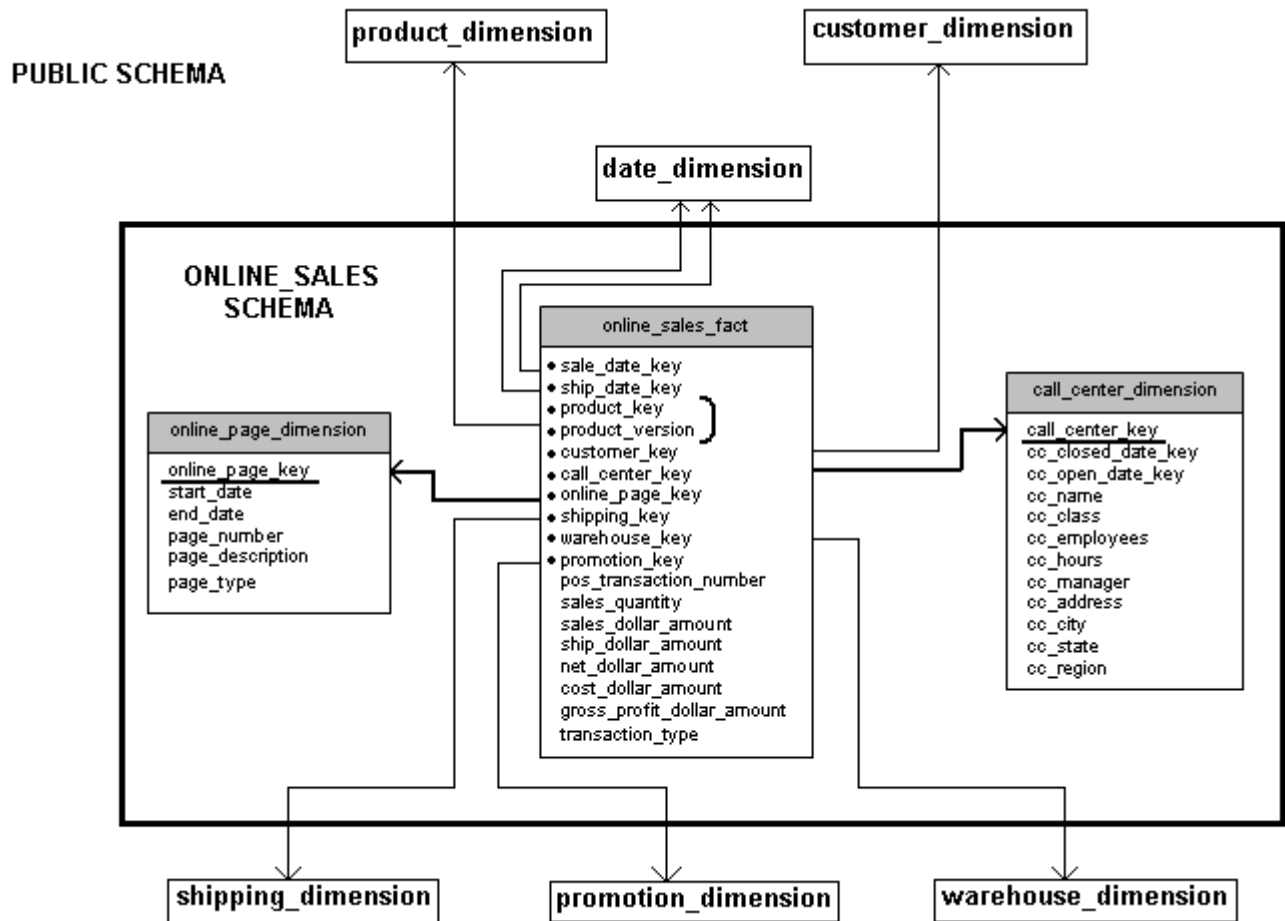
product_dimension

customer_dimension

PUBLIC SCHEMA

date_dimension

ONLINE_SALES SCHEMA

online_sales_fact
sale_date_key
ship_date_key
product_key
product_version
customer_key
call_center_key
online_page_key
shipping_key
warehouse_key
promotion_key
pos_transaction_number
sales_quantity
sales_dollar_amount
ship_dollar_amount
net_dollar_amount
cost_dollar_amount
gross_profit_dollar_amount
transaction_type

online_page_dimension
online_page_key
start_date
end_date
page_number
page_description
page_type

call_center_dimension
call_center_key
cc_closed_date_key
cc_open_date_key
cc_name
cc_class
cc_employees
cc_hours
cc_manager
cc_address
cc_city
cc_state
cc_region

shipping_dimension

promotion_dimension

warehouse_dimension